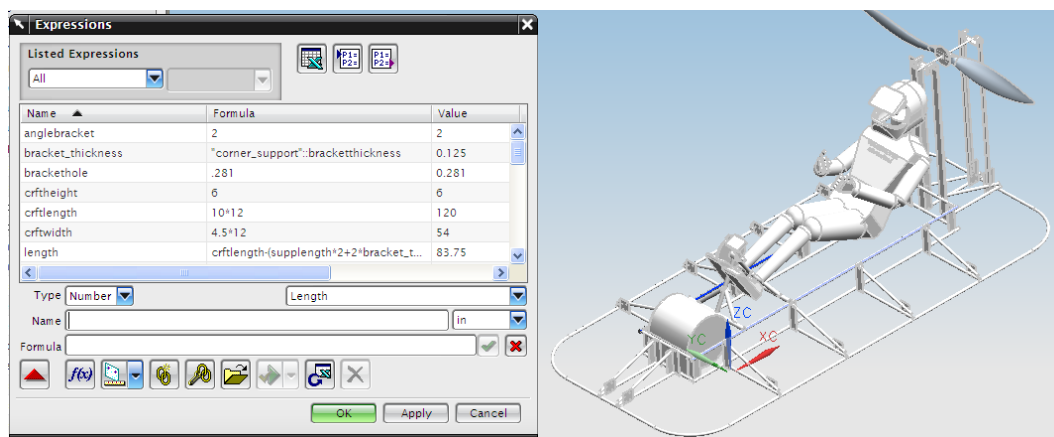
Expressions

Listed Expressions

All

| Name ▲ | Formula | Value |
|---|---|---|
| anglebracket | 2 | 2 |
| bracket_thickness | "corner_support"::bracketthickness | 0.125 |
| brackethole | .281 | 0.281 |
| crftheight | 6 | 6 |
| crftlength | 10*12 | 120 |
| crftwidth | 4.5*12 | 54 |
| length | crftlength-(supplength*2+2*bracket_t... | 83.75 |

Type Number

Length

Name

in

Formula

OK Apply Cancel

ZC
YC
XC